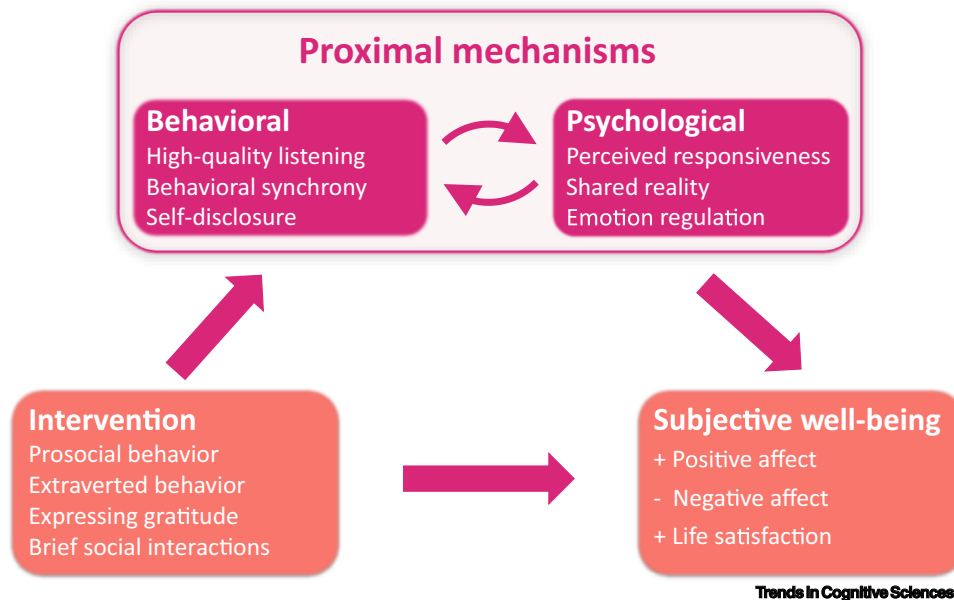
Proximal mechanisms

Behavioral
High-quality listening
Behavioral synchrony
Self-disclosure

Psychological
Perceived responsiveness
Shared reality
Emotion regulation

Intervention
Prosocial behavior
Extraverted behavior
Expressing gratitude
Brief social interactions

Subjective well-being
+ Positive affect
- Negative affect
+ Life satisfaction

Trends in Cognitive Sciences